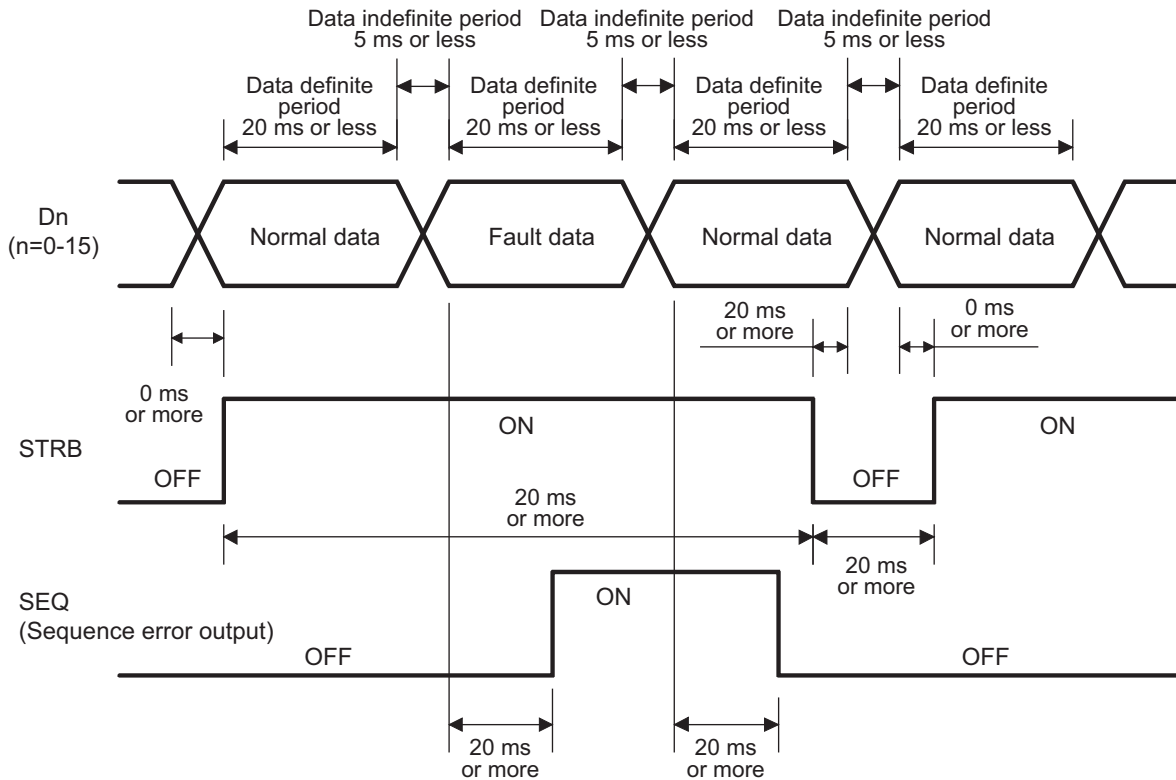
Data indefinite period 5 ms or less

Data indefinite period 5 ms or less

Data indefinite period 5 ms or less

Data definite period 20 ms or less

Data definite period 20 ms or less

Data definite period 20 ms or less

Data definite period 20 ms or less

Dn (n=0-15)

Normal data

Fault data

Normal data

Normal data

20 ms or more

0 ms or more

0 ms or more

STRB

ON

ON

OFF

OFF

20 ms or more

20 ms or more

SEQ (Sequence error output)

ON

OFF

OFF

20 ms or more

20 ms or more